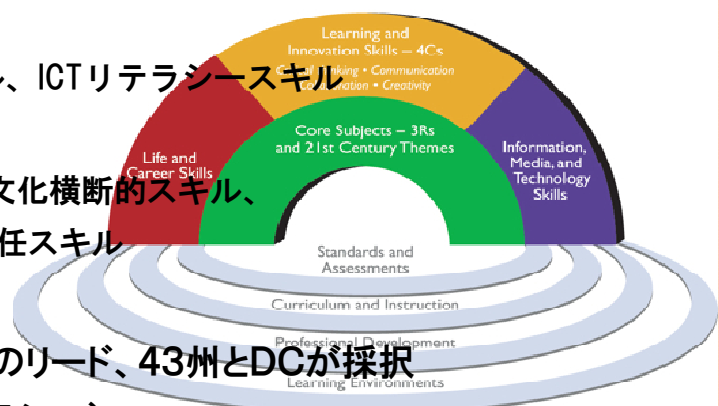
、ICTリテラシースキル

文化横断的スキル、

任スキル

のリード、43州とDCが採択

Learning and Innovation Skills – 4Cs

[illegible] Thinking • Communication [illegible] • Creativity

Life and Career Skills

Core Subjects – 3Rs and 21st Century Themes

Information, Media, and Technology Skills

Standards and Assessments

Curriculum and Instruction

Professional Development

Learning Environments